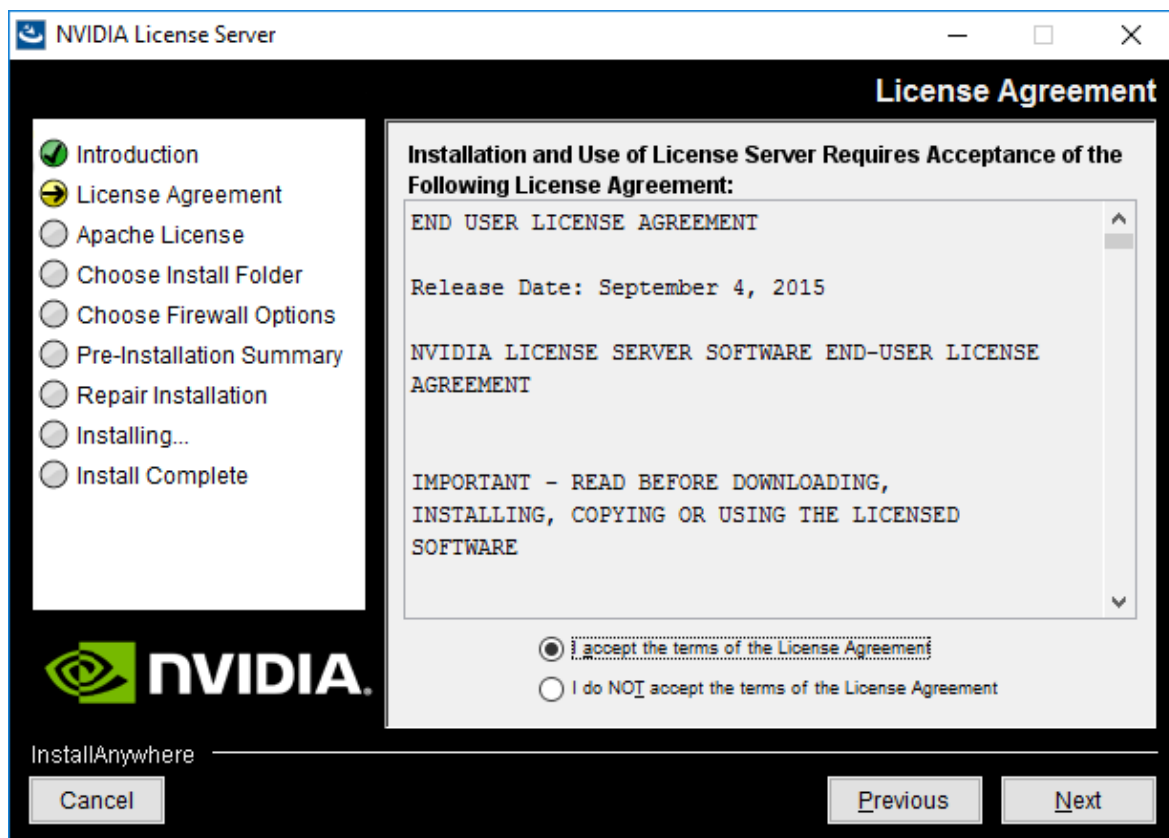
NVIDIA License Server

License Agreement

Introduction
License Agreement
Apache License
Choose Install Folder
Choose Firewall Options
Pre-Installation Summary
Repair Installation
Installing...
Install Complete

NVIDIA.

Installation and Use of License Server Requires Acceptance of the Following License Agreement:

END USER LICENSE AGREEMENT

Release Date: September 4, 2015

NVIDIA LICENSE SERVER SOFTWARE END-USER LICENSE AGREEMENT

IMPORTANT - READ BEFORE DOWNLOADING, INSTALLING, COPYING OR USING THE LICENSED SOFTWARE

I accept the terms of the License Agreement
I do NOT accept the terms of the License Agreement

InstallAnywhere

Cancel

Previous

Next